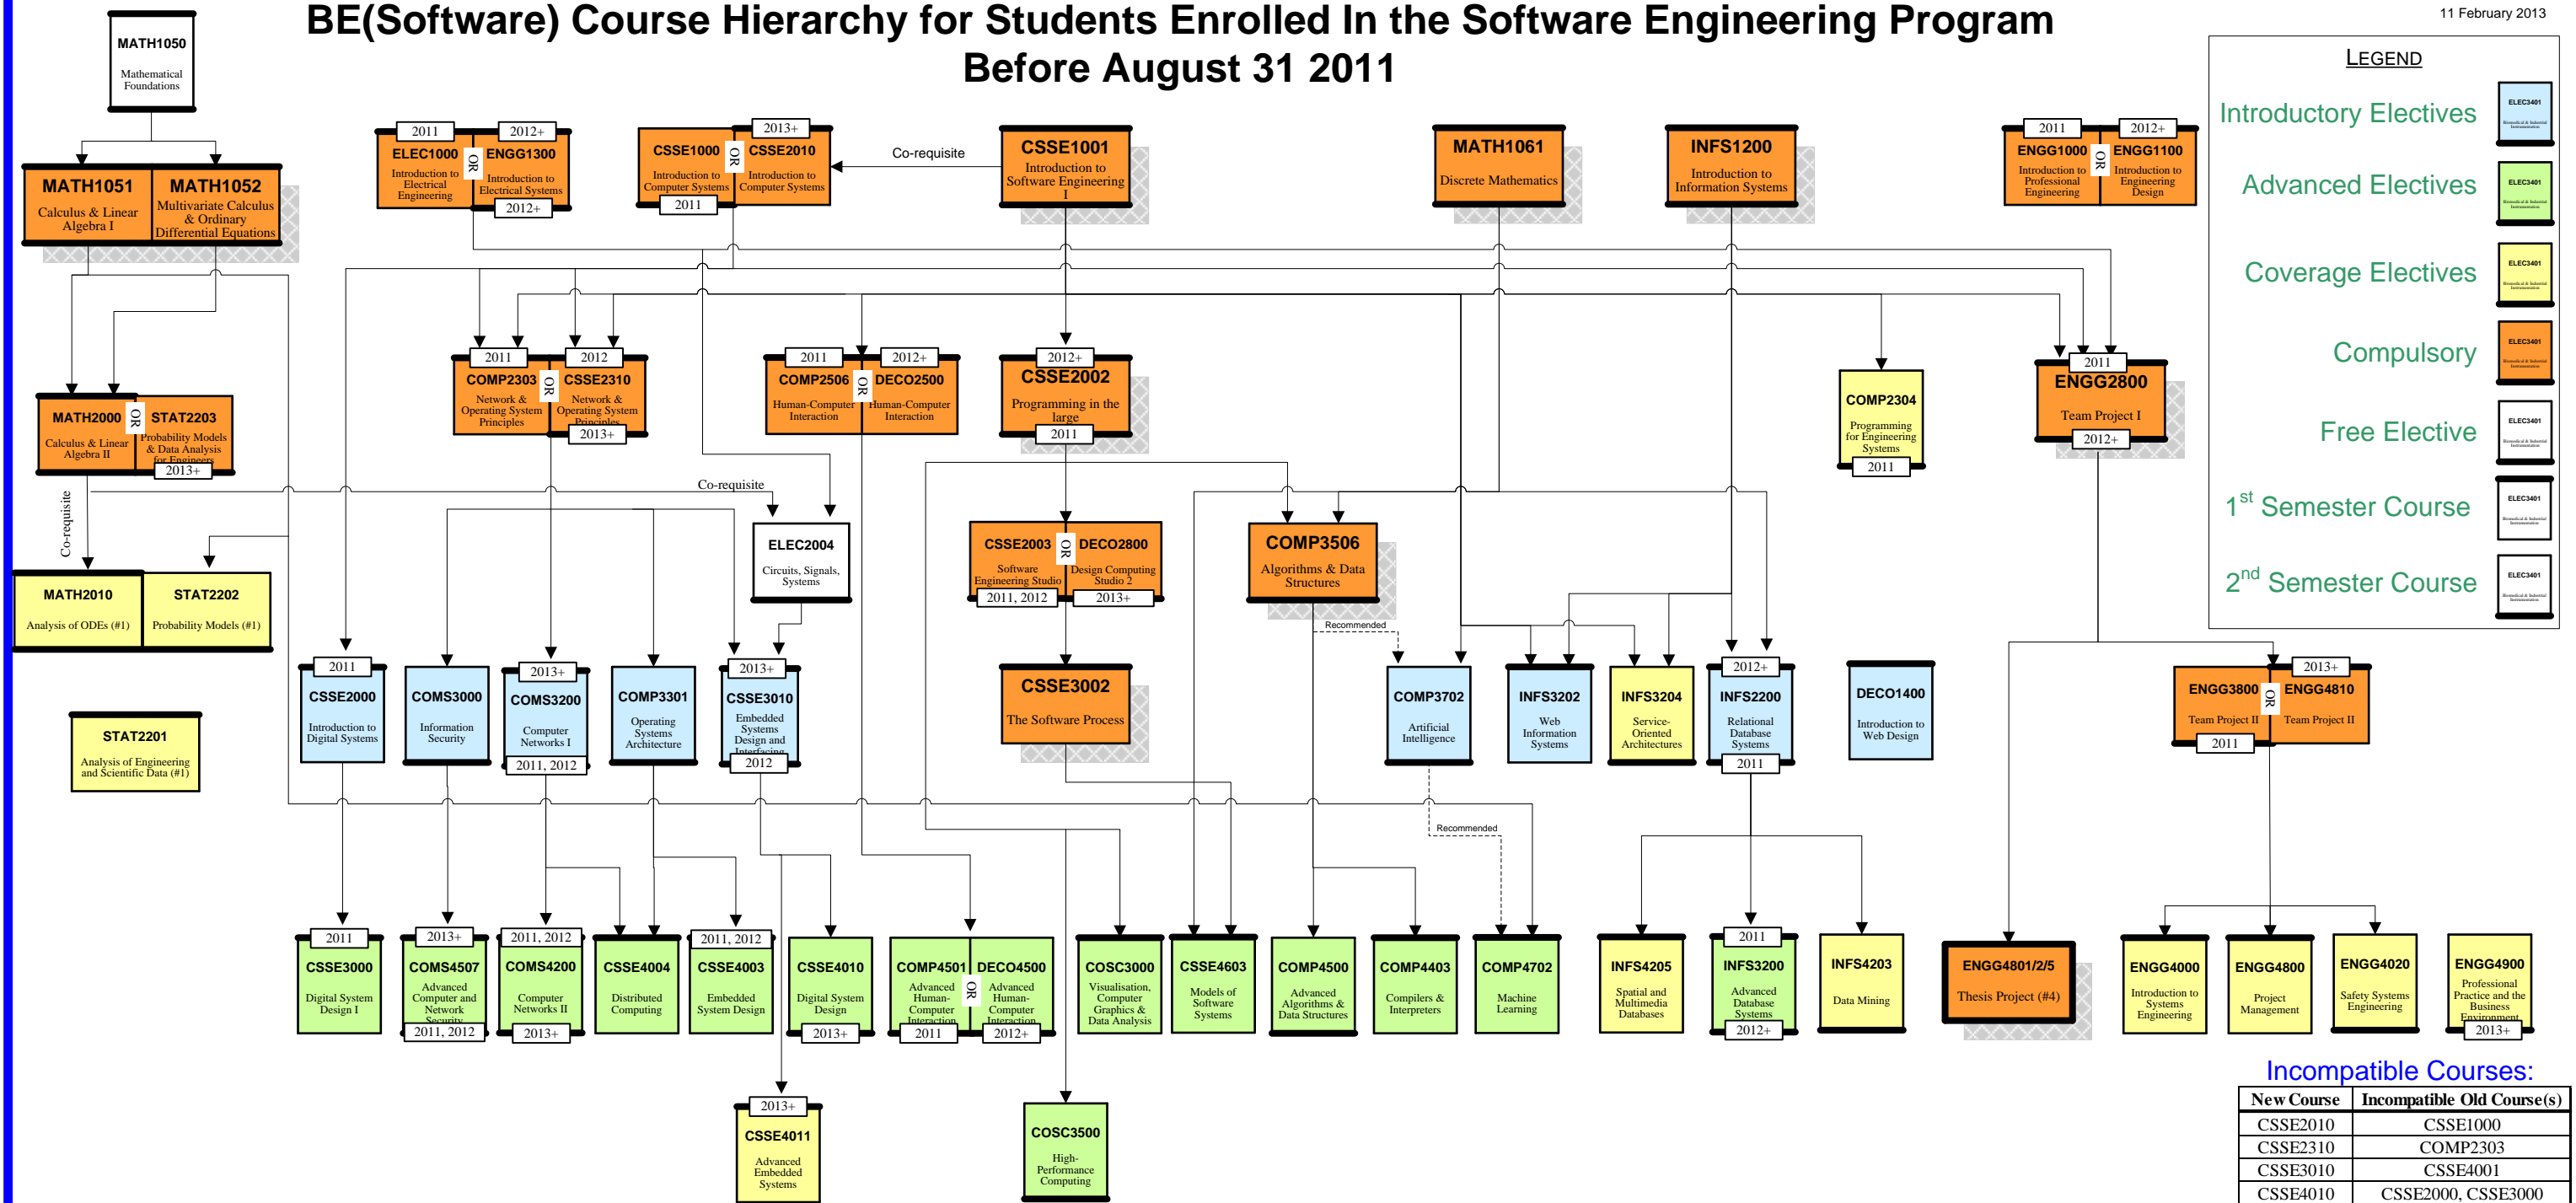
BE(Software) Course Hierarchy for Students Enrolled In the Software Engineering Program Before August 31 2011

11 February 2013

MATH1050
Mathematical Foundations

MATH1051
Calculus & Linear Algebra I

MATH1052
Multivariate Calculus & Ordinary Differential Equations

2011
ELEC1000
Introduction to Electrical Engineering
OR
2012+
ENGG1300
Introduction to Electrical Systems
2012+

CSSE1000
Introduction to Computer Systems
2011
OR
2013+
CSSE2010
Introduction to Computer Systems

Co-requisite

CSSE1001
Introduction to Software Engineering I

MATH1061
Discrete Mathematics

INFS1200
Introduction to Information Systems

2011
ENGG1000
Introduction to Professional Engineering
OR
2012+
ENGG1100
Introduction to Engineering Design

LEGEND
Introductory Electives
Advanced Electives
Coverage Electives
Compulsory
Free Elective
$1^{st}$ Semester Course
$2^{nd}$ Semester Course

MATH2000
Calculus & Linear Algebra II
OR
STAT2203
Probability Models & Data Analysis for Engineers
2013+

2011
COMP2303
Network & Operating System Principles
OR
2012
CSSE2310
Network & Operating System Principles
2013+

2011
COMP2506
Human-Computer Interaction
OR
2012+
DECO2500
Human-Computer Interaction

2012+
CSSE2002
Programming in the large
2011

COMP2304
Programming for Engineering Systems
2011

2011
ENGG2800
Team Project I
2012+

Co-requisite

Co-requisite

MATH2010
Analysis of ODEs (#1)

STAT2202
Probability Models (#1)

ELEC2004
Circuits, Signals, Systems

CSSE2003
Software Engineering Studio
2011, 2012
OR
DECO2800
Design Computing Studio 2
2013+

COMP3506
Algorithms & Data Structures

Recommended

STAT2201
Analysis of Engineering and Scientific Data (#1)

2011
CSSE2000
Introduction to Digital Systems

COMS3000
Information Security

2013+
COMS3200
Computer Networks I
2011, 2012

COMP3301
Operating Systems Architecture

2013+
CSSE3010
Embedded Systems Design and Interfacing
2012

CSSE3002
The Software Process

COMP3702
Artificial Intelligence

INFS3202
Web Information Systems

INFS3204
Service-Oriented Architectures

2012+
INFS2200
Relational Database Systems
2011

DECO1400
Introduction to Web Design

ENGG3800
Team Project II
2011
OR
2013+
ENGG4810
Team Project II

Recommended

2011
CSSE3000
Digital System Design I

2013+
COMS4507
Advanced Computer and Network Security
2011, 2012

2011, 2012
COMS4200
Computer Networks II
2013+

CSSE4004
Distributed Computing

2011, 2012
CSSE4003
Embedded System Design

CSSE4010
Digital System Design
2013+

COMP4501
Advanced Human-Computer Interaction
2011
OR
DECO4500
Advanced Human-Computer Interaction
2012+

COSC3000
Visualisation, Computer Graphics & Data Analysis

CSSE4603
Models of Software Systems

COMP4500
Advanced Algorithms & Data Structures

COMP4403
Compilers & Interpreters

COMP4702
Machine Learning

INFS4205
Spatial and Multimedia Databases

2011
INFS3200
Advanced Database Systems
2012+

INFS4203
Data Mining

ENGG4801/2/5
Thesis Project (#4)

ENGG4000
Introduction to Systems Engineering

ENGG4800
Project Management

ENGG4020
Safety Systems Engineering

ENGG4900
Professional Practice and the Business Environment
2013+

2013+
CSSE4011
Advanced Embedded Systems

COSC3500
High-Performance Computing

Incompatible Courses:

| New Course | Incompatible Old Course(s) |
|---|---|
| CSSE2010 | CSSE1000 |
| CSSE2310 | COMP2303 |
| CSSE3010 | CSSE4001 |
| CSSE4010 | CSSE2000, CSSE3000 |